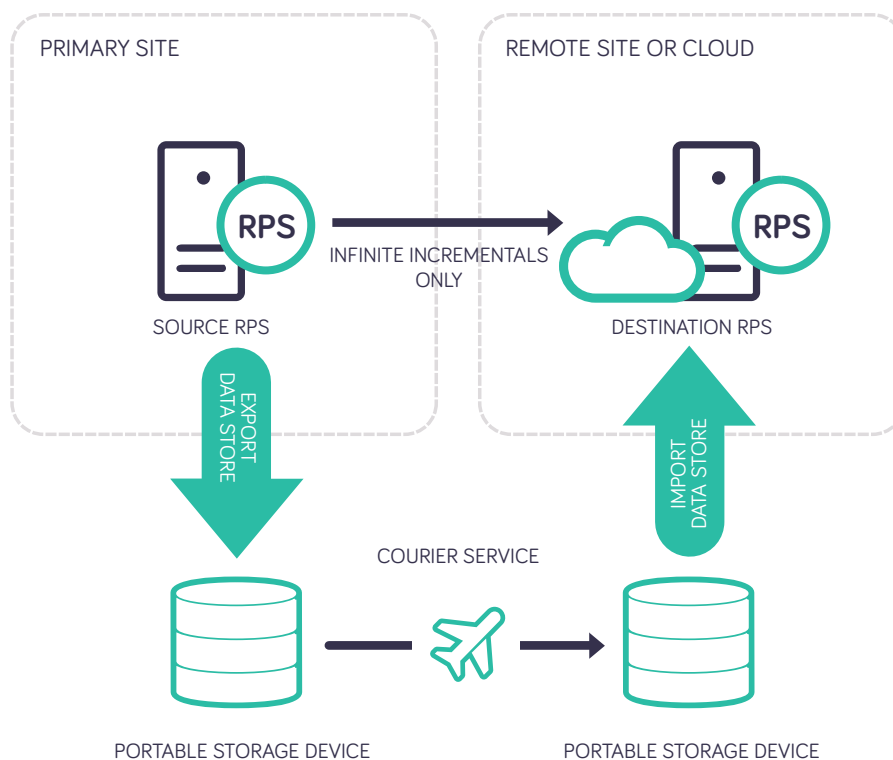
PRIMARY SITE

REMOTE SITE OR CLOUD

RPS

INFINITE INCREMENTALS ONLY

RPS

SOURCE RPS

DESTINATION RPS

EXPORT DATA STORE

IMPORT DATA STORE

COURIER SERVICE

PORTABLE STORAGE DEVICE

PORTABLE STORAGE DEVICE